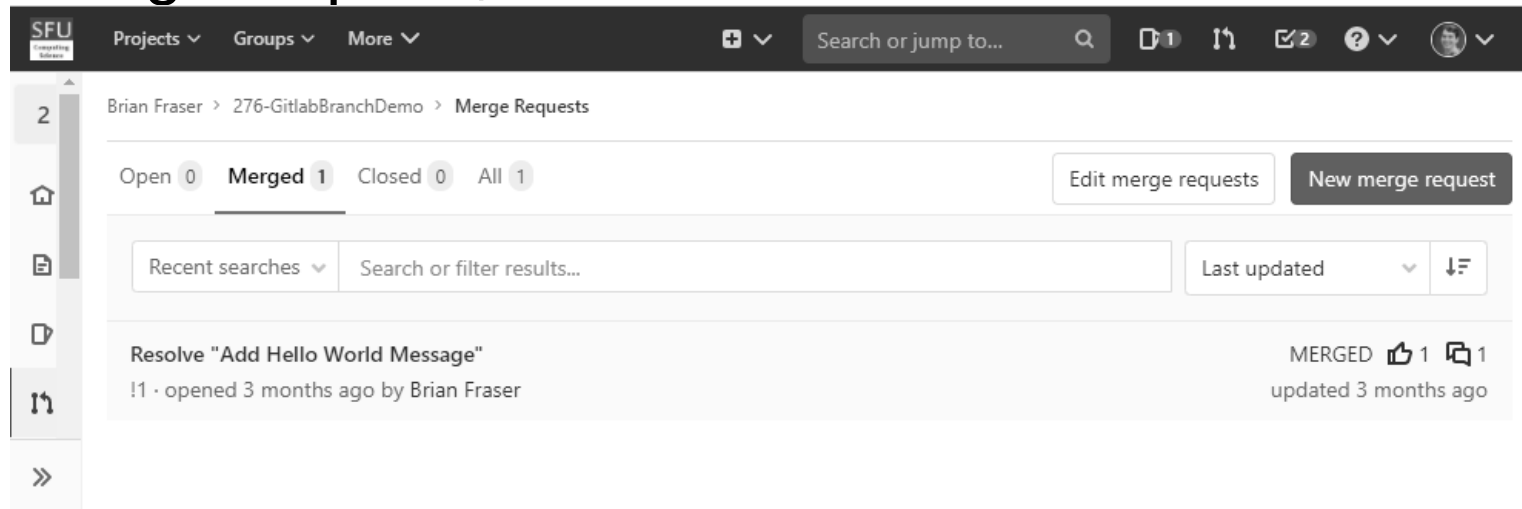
SFU Computing Science

Projects ∨ Groups ∨ More ∨

Search or jump to...

1 2

2

Brian Fraser > 276-GitlabBranchDemo > Merge Requests

Open 0 Merged 1 Closed 0 All 1

Edit merge requests New merge request

Recent searches ∨ Search or filter results...

Last updated

Resolve "Add Hello World Message"

!1 · opened 3 months ago by Brian Fraser

MERGED 1 1

updated 3 months ago

»